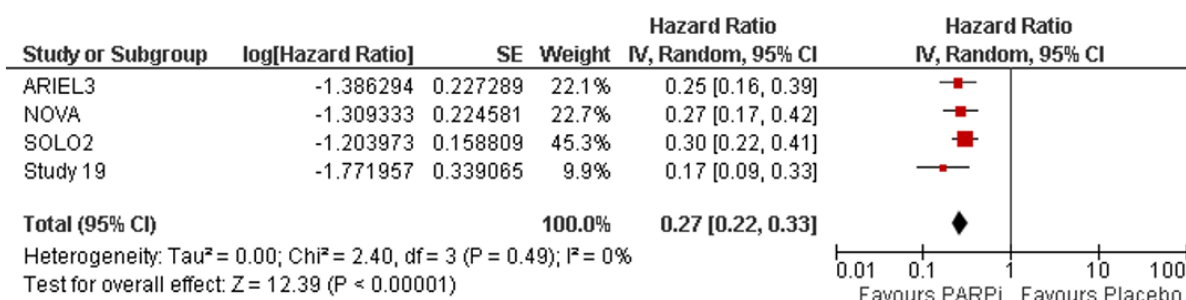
| Study or Subgroup | log[Hazard Ratio] | SE | Weight | Hazard Ratio IV, Random, 95% CI | Hazard Ratio IV, Random, 95% CI |
|---|---|---|---|---|---|
| ARIEL3 | -1.386294 | 0.227289 | 22.1% | 0.25 [0.16, 0.39] | |
| NOVA | -1.309333 | 0.224581 | 22.7% | 0.27 [0.17, 0.42] | |
| SOLO2 | -1.203973 | 0.158809 | 45.3% | 0.30 [0.22, 0.41] | |
| Study 19 | -1.771957 | 0.339065 | 9.9% | 0.17 [0.09, 0.33] | |
| Total (95% CI) | | | 100.0% | 0.27 [0.22, 0.33] | |

Heterogeneity: Tau² = 0.00; Chi² = 2.40, df = 3 (P = 0.49); I² = 0%
Test for overall effect: Z = 12.39 (P < 0.00001)

0.01 0.1 1 10 100
Favours PARPi Favours Placebo